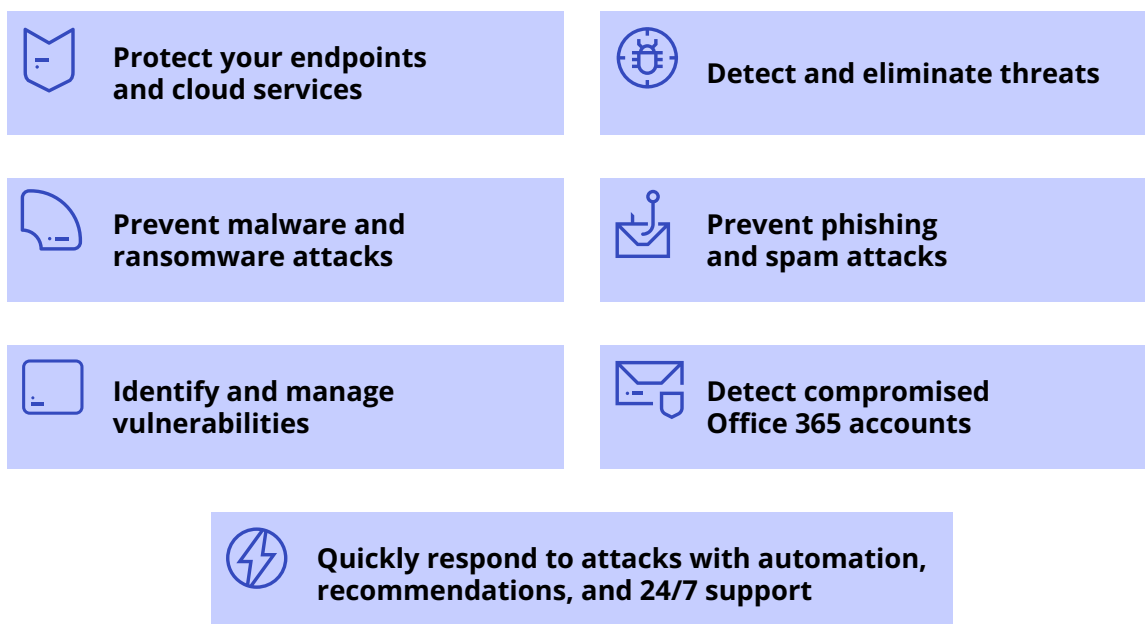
Protect your endpoints and cloud services

Detect and eliminate threats

Prevent malware and ransomware attacks

Prevent phishing and spam attacks

Identify and manage vulnerabilities

Detect compromised Office 365 accounts

Quickly respond to attacks with automation, recommendations, and 24/7 support